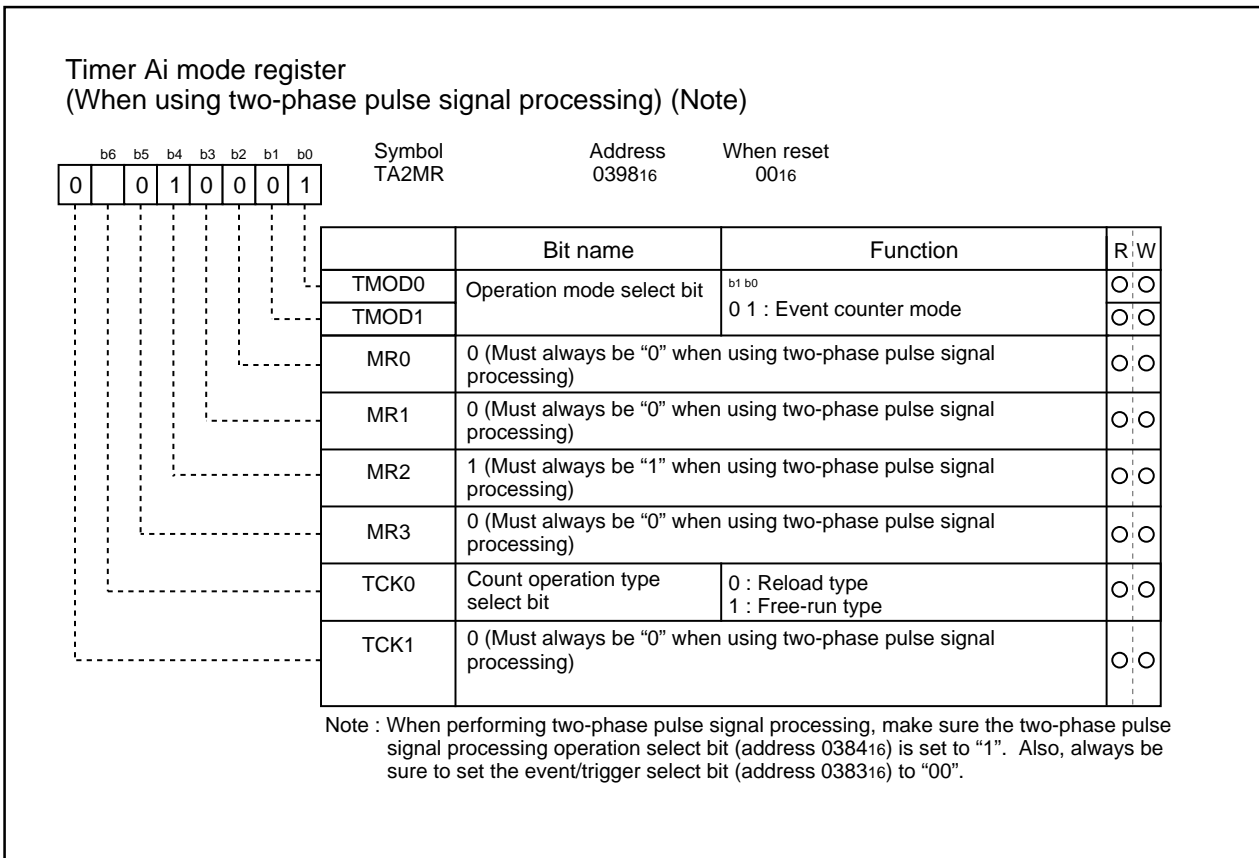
Timer Ai mode register
(When using two-phase pulse signal processing) (Note)

b6 b5 b4 b3 b2 b1 b0

| 0 |  | 0 | 1 | 0 | 0 | 0 | 1 |
|---|---|---|---|---|---|---|---|

Symbol TA2MR    Address $0398_{16}$    When reset $00_{16}$

| | Bit name | Function | R | W |
|---|---|---|---|---|
| TMOD0 | Operation mode select bit | b1 b0 0 1 : Event counter mode | ○ | ○ |
| TMOD1 | | | ○ | ○ |
| MR0 | 0 (Must always be "0" when using two-phase pulse signal processing) | | ○ | ○ |
| MR1 | 0 (Must always be "0" when using two-phase pulse signal processing) | | ○ | ○ |
| MR2 | 1 (Must always be "1" when using two-phase pulse signal processing) | | ○ | ○ |
| MR3 | 0 (Must always be "0" when using two-phase pulse signal processing) | | ○ | ○ |
| TCK0 | Count operation type select bit | 0 : Reload type 1 : Free-run type | ○ | ○ |
| TCK1 | 0 (Must always be "0" when using two-phase pulse signal processing) | | ○ | ○ |

Note : When performing two-phase pulse signal processing, make sure the two-phase pulse signal processing operation select bit (address $0384_{16}$) is set to "1". Also, always be sure to set the event/trigger select bit (address $0383_{16}$) to "00".